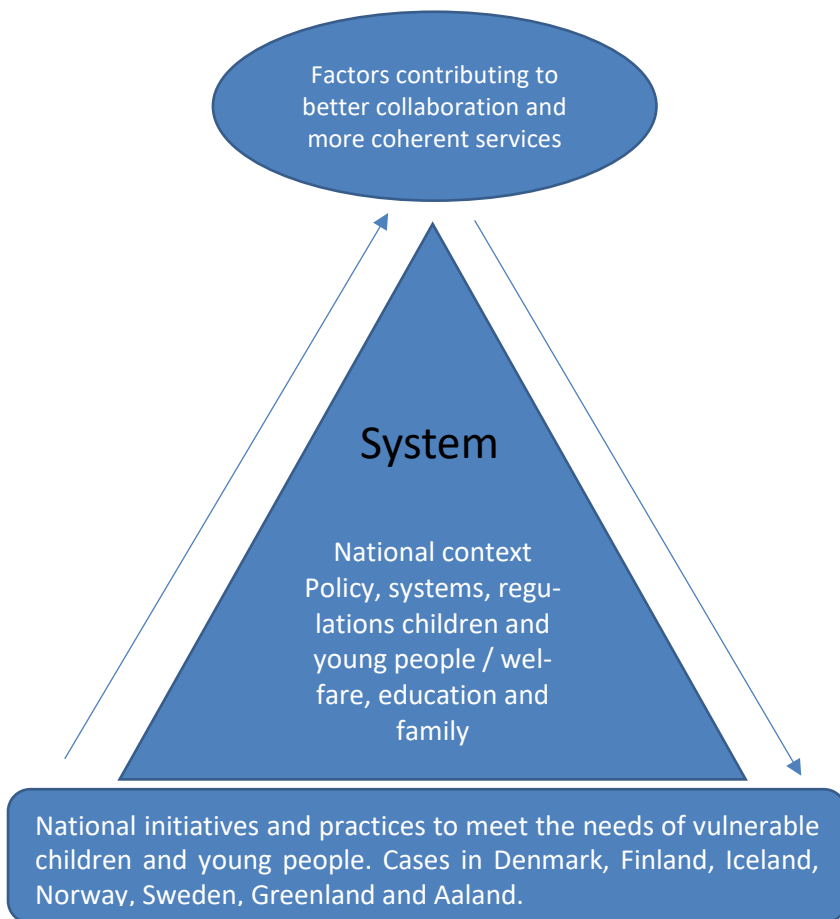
Factors contributing to better collaboration and more coherent services

System

National context
Policy, systems, regulations children and young people / welfare, education and family

National initiatives and practices to meet the needs of vulnerable children and young people. Cases in Denmark, Finland, Iceland, Norway, Sweden, Greenland and Aaland.